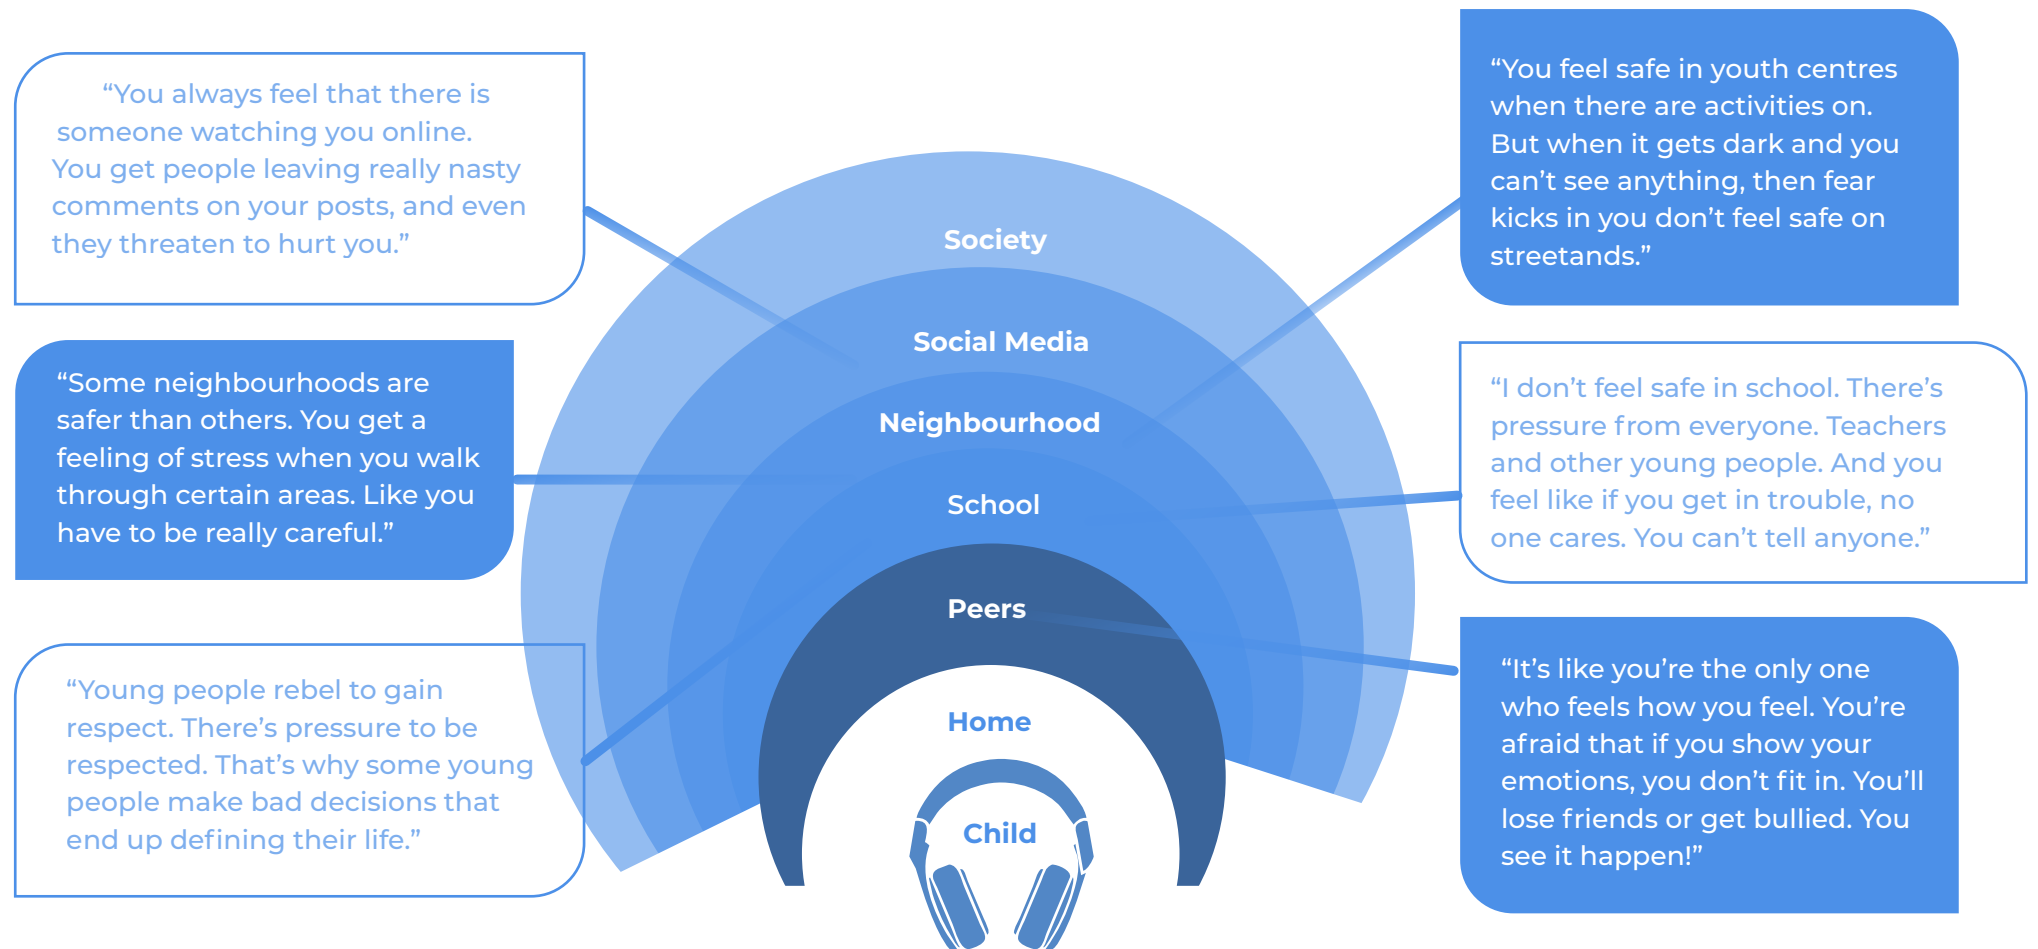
“You always feel that there is someone watching you online. You get people leaving really nasty comments on your posts, and even they threaten to hurt you.”

“Some neighbourhoods are safer than others. You get a feeling of stress when you walk through certain areas. Like you have to be really careful.”

“Young people rebel to gain respect. There’s pressure to be respected. That’s why some young people make bad decisions that end up defining their life.”

Society

Social Media

Neighbourhood

School

Peers

Home

Child

“You feel safe in youth centres when there are activities on. But when it gets dark and you can’t see anything, then fear kicks in you don’t feel safe on streetands.”

“I don’t feel safe in school. There’s pressure from everyone. Teachers and other young people. And you feel like if you get in trouble, no one cares. You can’t tell anyone.”

“It’s like you’re the only one who feels how you feel. You’re afraid that if you show your emotions, you don’t fit in. You’ll lose friends or get bullied. You see it happen!”